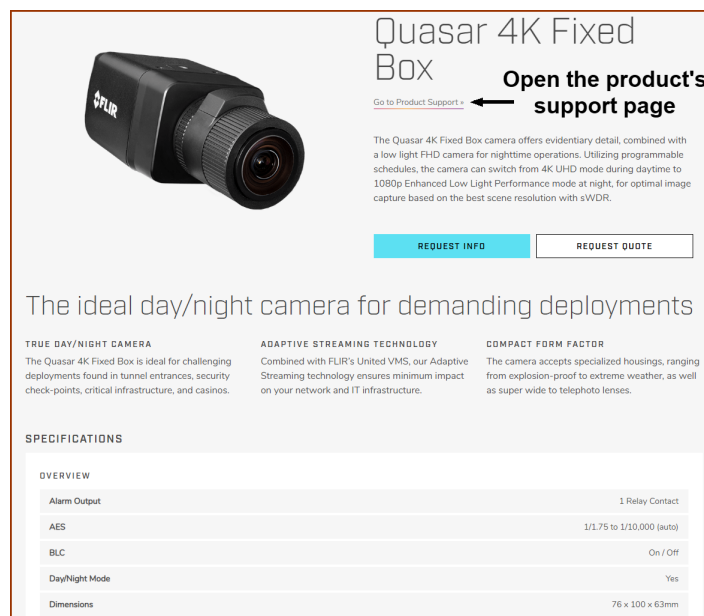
FLIR

Quasar 4K Fixed Box

Go to Product Support »

Open the product's support page

The Quasar 4K Fixed Box camera offers evidentiary detail, combined with a low light FHD camera for nighttime operations. Utilizing programmable schedules, the camera can switch from 4K UHD mode during daytime to 1080p Enhanced Low Light Performance mode at night, for optimal image capture based on the best scene resolution with sWDR.

REQUEST INFO

REQUEST QUOTE

The ideal day/night camera for demanding deployments

TRUE DAY/NIGHT CAMERA

The Quasar 4K Fixed Box is ideal for challenging deployments found in tunnel entrances, security check-points, critical infrastructure, and casinos.

ADAPTIVE STREAMING TECHNOLOGY

Combined with FLIR's United VMS, our Adaptive Streaming technology ensures minimum impact on your network and IT infrastructure.

COMPACT FORM FACTOR

The camera accepts specialized housings, ranging from explosion-proof to extreme weather, as well as super wide to telephoto lenses.

SPECIFICATIONS

OVERVIEW

| | |
|---|---|
| Alarm Output | 1 Relay Contact |
| AES | 1/1.75 to 1/10,000 (auto) |
| BLC | On / Off |
| Day/Night Mode | Yes |
| Dimensions | 76 x 100 x 63mm |